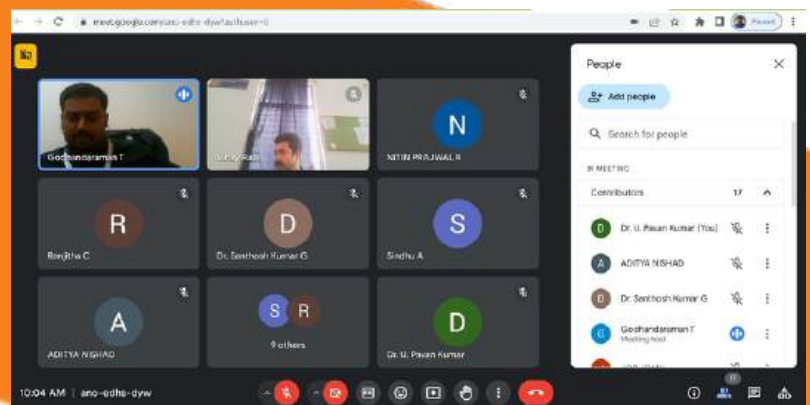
meet.google.com/ano-edhs-dyw?authuser=0

Paused

Godhandaraman T

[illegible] Rail

N
NITIN PRAJWAL R

R
Ranjitha C

D
Dr. Santhosh Kumar G

S
Sindhu A

A
ADITYA NISHAD

S R
9 others

D
Dr. U. Pavan Kumar

People

Add people

Search for people

IN MEETING

Contributors 17

D Dr. U. Pavan Kumar (You)

A ADITYA NISHAD

D Dr. Santhosh Kumar G

G Godhandaraman T
Meeting host

10:04 AM | ano-edhs-dyw